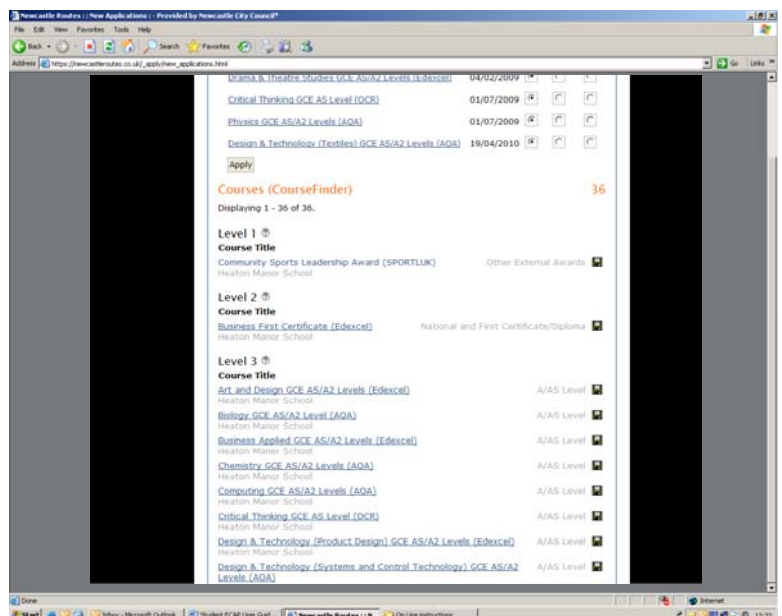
Newcastle Routes :: New Applications :: Provided by Newcastle City Council*

File Edit View Favorites Tools Help

Back Search Favorites

Address https://newcastleroutes.co.uk/_apply/new_applications.html Go Links

Drama & Theatre Studies GCE AS/A2 Levels (Edexcel) 04/02/2009

Critical Thinking GCE AS Level (OCR) 01/07/2009

Physics GCE AS/A2 Levels (AQA) 01/07/2009

Design & Technology (Textiles) GCE AS/A2 Levels (AQA) 19/04/2010

Apply

Courses (CourseFinder) 36

Displaying 1 - 36 of 36.

Level 1

Course Title

Community Sports Leadership Award (SPORTLUK) Other External Awards
Heaton Manor School

Level 2

Course Title

Business First Certificate (Edexcel) National and First Certificate/Diploma

Level 3

Course Title

Art and Design GCE AS/A2 Levels (Edexcel) A/AS Level
Heaton Manor School

Biology GCE AS/A2 Level (AQA) A/AS Level
Heaton Manor School

Business Applied GCE AS/A2 Levels (Edexcel) A/AS Level
Heaton Manor School

Chemistry GCE AS/A2 Levels (AQA) A/AS Level
Heaton Manor School

Computing GCE AS/A2 Levels (AQA) A/AS Level
Heaton Manor School

Critical Thinking GCE AS Level (OCR) A/AS Level
Heaton Manor School

Design & Technology (Product Design) GCE AS/A2 Levels (Edexcel) A/AS Level
Heaton Manor School

Design & Technology (Systems and Control Technology) GCE AS/A2 Levels (AQA) A/AS Level

Done Internet

Start Inbox - Microsoft Outlook Student ECAF User Guid... Newcastle Routes :: N... On Line Instructions